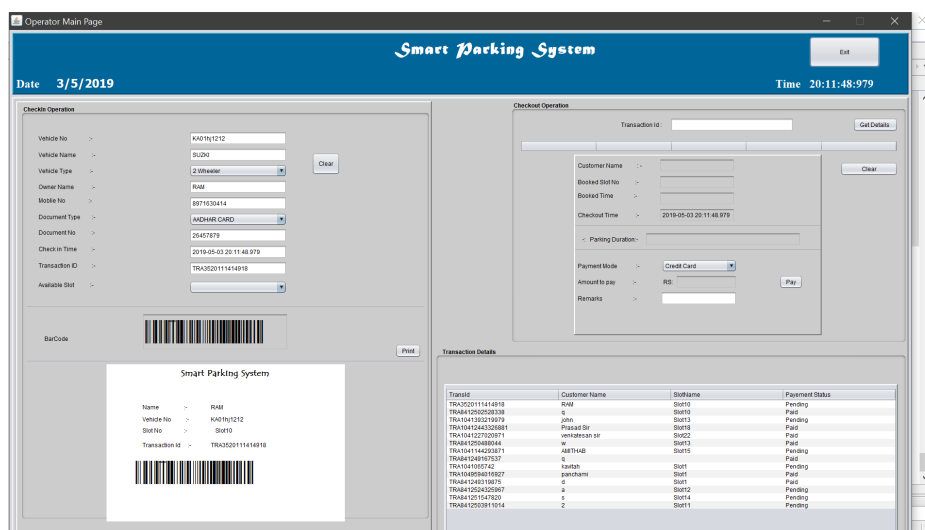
Operator Main Page

Smart Parking System

Exit

Date 3/5/2019

Time 20:11:48:979

Checkin Operation

Vehicle No :- KA01hj1212

Vehicle Name :- SUZKI

Vehicle Type :- 2 Wheeler

Owner Name :- RAM

Mobile No :- 8971630414

Document Type :- AADHAR CARD

Document No :- 26457879

Check in Time :- 2019-05-03 20:11:48.979

Transaction ID :- TRA3520111414918

Available Slot :-

Clear

BarCode

Print

Smart Parking System

Name :- RAM

Vehicle No :- KA01hj1212

Slot No :- Slot10

Transaction Id :- TRA3520111414918

Checkout Operation

Transaction Id :

Get Details

Customer Name :-

Booked Slot No :-

Booked Time :-

Checkout Time :- 2019-05-03 20:11:48.979

Clear

Parking Duration:-

Payment Mode :- Credit Card

Amount to pay :- RS:

Pay

Remarks :-

Transaction Details

| TransId | Customer Name | SlotName | Payment Status |
|---|---|---|---|
| TRA3520111414918 | RAM | Slot10 | Pending |
| TRA841250252833​8 | q | Slot10 | Paid |
| TRA1041393219979 | john | Slot13 | Pending |
| TRA10412443326881 | Prasad Sir | Slot18 | Paid |
| TRA10412270209​71 | venkatesan sir | Slot22 | Paid |
| TRA841250488044 | w | Slot13 | Paid |
| TRA1041144293871 | AMITHAB | Slot15 | Pending |
| TRA841249167537 | q | | Paid |
| TRA1041065742 | kavitah | Slot1 | Pending |
| TRA1049584016927 | panchami | Slot1 | Paid |
| TRA841249319875 | d | Slot1 | Paid |
| TRA8412524325967 | a | Slot12 | Pending |
| TRA8412515478​20 | s | Slot14 | Pending |
| TRA8412503911014 | 2 | Slot11 | Pending |